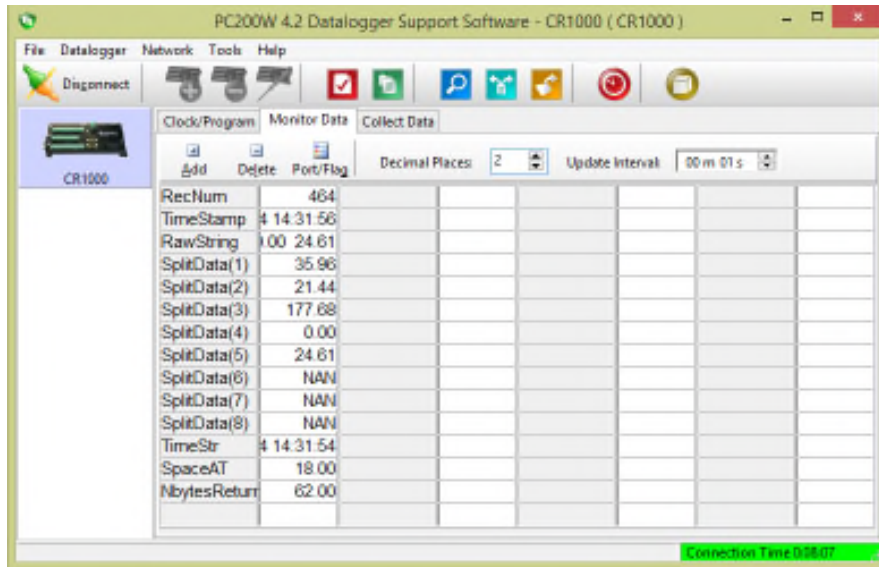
PC200W 4.2 Datalogger Support Software - CR1000 ( CR1000 )

File Datalogger Network Tools Help

Disconnect

CR1000

Clock/Program Monitor Data Collect Data

Add Delete Port/Flag Decimal Places: 2 Update Interval: 00 m 01 s

| | |
|---|---|
| RecNum | 464 |
| TimeStamp | 4 14:31:56 |
| RawString | .00 24.61 |
| SplitData(1) | 35.96 |
| SplitData(2) | 21.44 |
| SplitData(3) | 177.68 |
| SplitData(4) | 0.00 |
| SplitData(5) | 24.61 |
| SplitData(6) | NAN |
| SplitData(7) | NAN |
| SplitData(8) | NAN |
| TimeStr | 4 14:31:54 |
| SpaceAT | 18.00 |
| NbytesReturn | 62.00 |

Connection Time 0:08:07